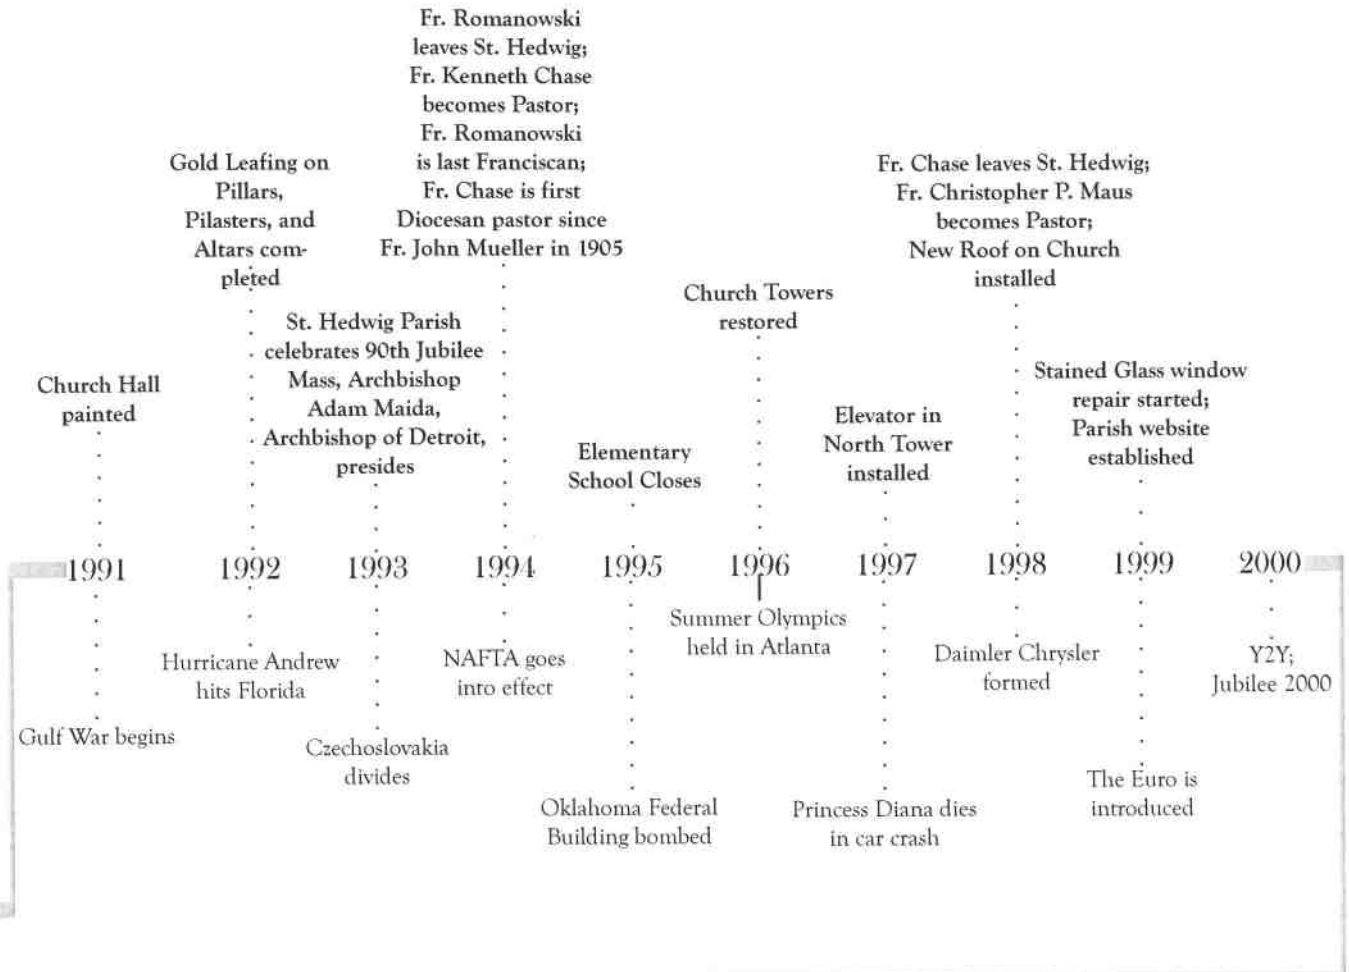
Church Hall painted

Gold Leafing on Pillars, Pilasters, and Altars completed

St. Hedwig Parish celebrates 90th Jubilee Mass, Archbishop Adam Maida, Archbishop of Detroit, presides

Fr. Romanowski leaves St. Hedwig; Fr. Kenneth Chase becomes Pastor; Fr. Romanowski is last Franciscan; Fr. Chase is first Diocesan pastor since Fr. John Mueller in 1905

Elementary School Closes

Church Towers restored

Elevator in North Tower installed

Fr. Chase leaves St. Hedwig; Fr. Christopher P. Maus becomes Pastor; New Roof on Church installed

Stained Glass window repair started; Parish website established

1991 1992 1993 1994 1995 1996 1997 1998 1999 2000

Gulf War begins

Hurricane Andrew hits Florida

Czechoslovakia divides

NAFTA goes into effect

Oklahoma Federal Building bombed

Summer Olympics held in Atlanta

Princess Diana dies in car crash

Daimler Chrysler formed

The Euro is introduced

Y2Y; Jubilee 2000